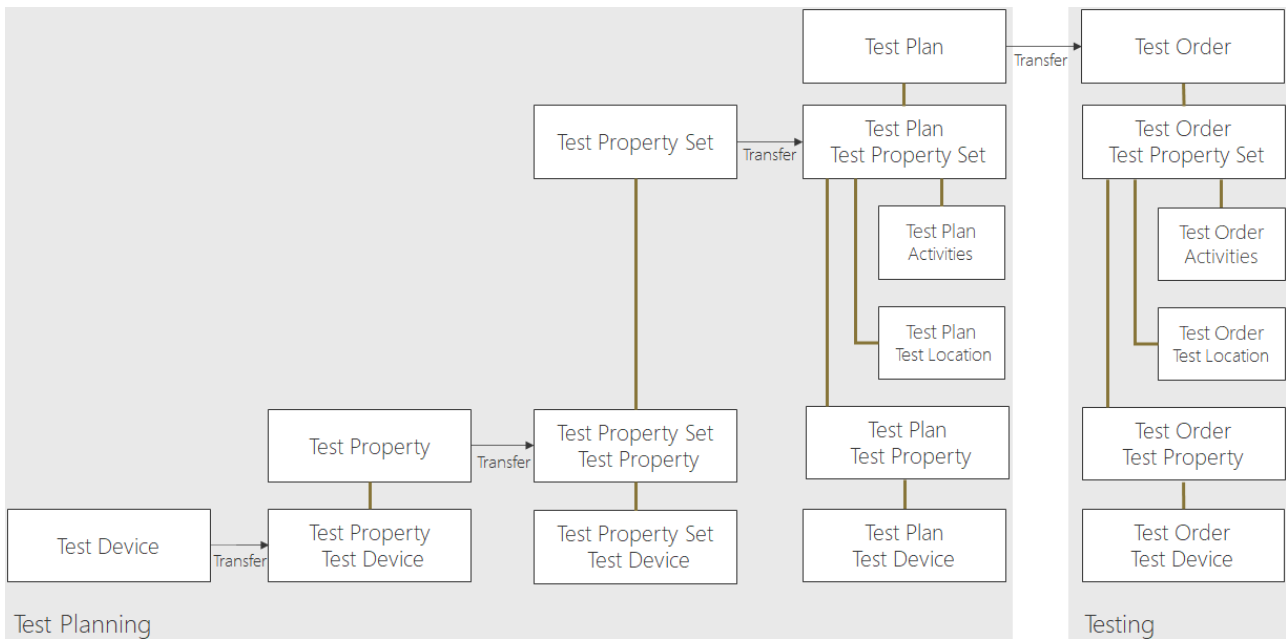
Test Plan

Transfer

Test Order

Test Property Set

Transfer

Test Plan
Test Property Set

Test Order
Test Property Set

Test Plan
Activities

Test Order
Activities

Test Plan
Test Location

Test Order
Test Location

Test Property

Transfer

Test Property Set
Test Property

Test Plan
Test Property

Test Order
Test Property

Test Device

Transfer

Test Property
Test Device

Test Property Set
Test Device

Test Plan
Test Device

Test Order
Test Device

Test Planning

Testing